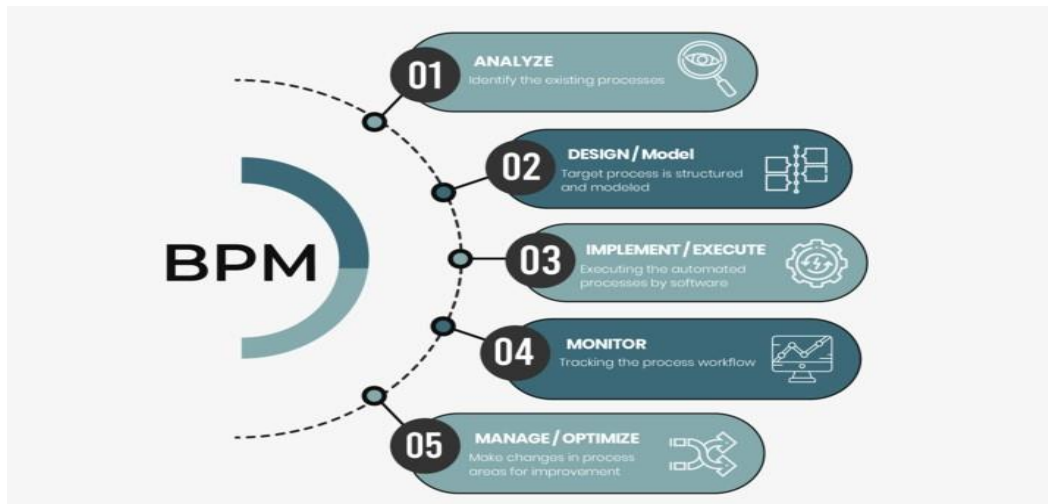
BPM

01
ANALYZE
Identify the existing processes

02
DESIGN / Model
Target process is structured and modeled

03
IMPLEMENT / EXECUTE
Executing the automated processes by software

04
MONITOR
Tracking the process workflow

05
MANAGE / OPTIMIZE
Make changes in process areas for improvement